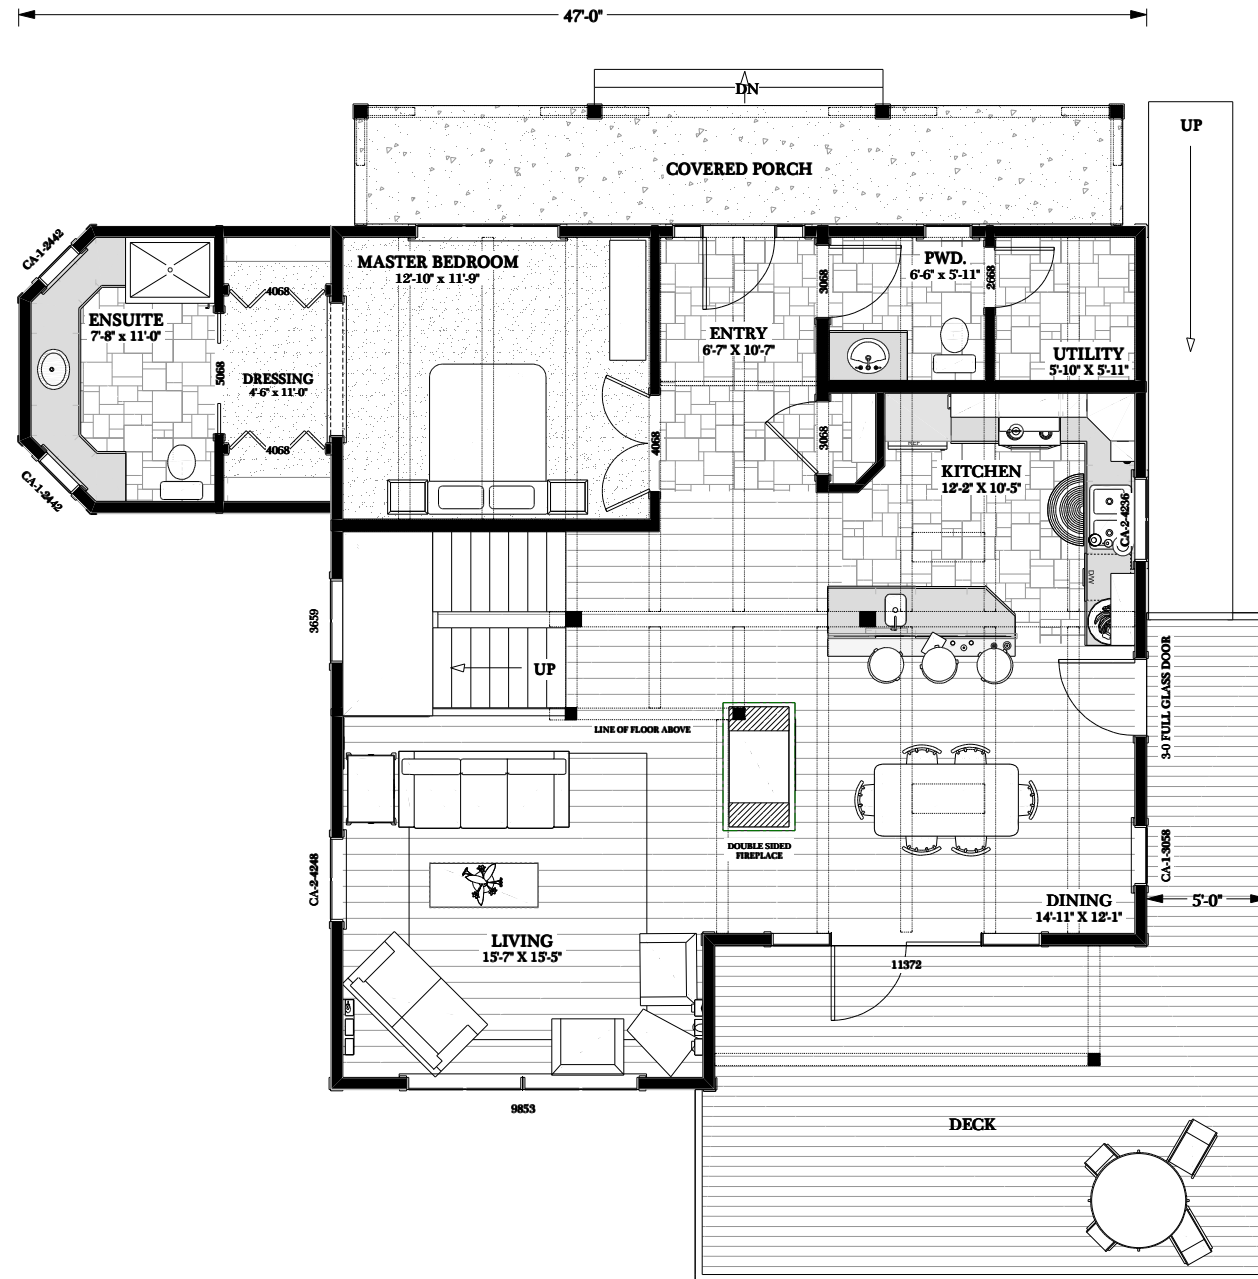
47'-0"

DN

COVERED PORCH

UP

CA-1-2442

ENSUITE
7'-8" x 11'-0"

4068

5068

DRESSING
4'-6" x 11'-0"

4068

CA-1-2442

MASTER BEDROOM
12'-10" x 11'-9"

4068

ENTRY
6'-7" X 10'-7"

3068

PWD.
6'-6" x 5'-11"

2668

UTILITY
5'-10" X 5'-11"

3068

KITCHEN
12'-2" X 10'-5"

CA-2-4236

DW

3659

UP

LINE OF FLOOR ABOVE

3-0 FULL GLASS DOOR

DOUBLE SIDED FIREPLACE

CA-1-3058

CA-2-4248

DINING
14'-11" X 12'-1"

5'-0"

LIVING
15'-7" X 15'-5"

11372

9853

DECK